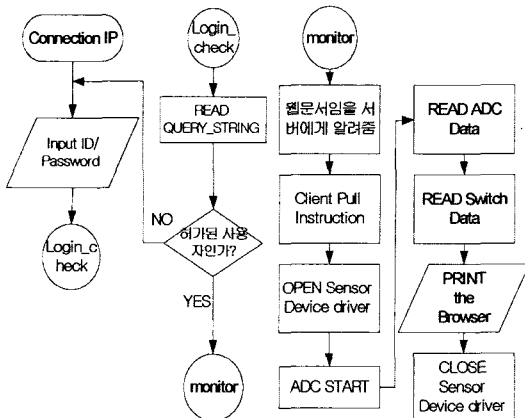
Connection IP

Input ID/ Password

Login_check

Login_check

READ QUERY_STRING

NO

허가된 사용자인가?

YES

monitor

monitor

웹문서임을 서버에게 알려줌

Client Pull Instruction

OPEN Sensor Device driver

ADC START

READ ADC Data

READ Switch Data

PRINT the Browser

CLOSE Sensor Device driver